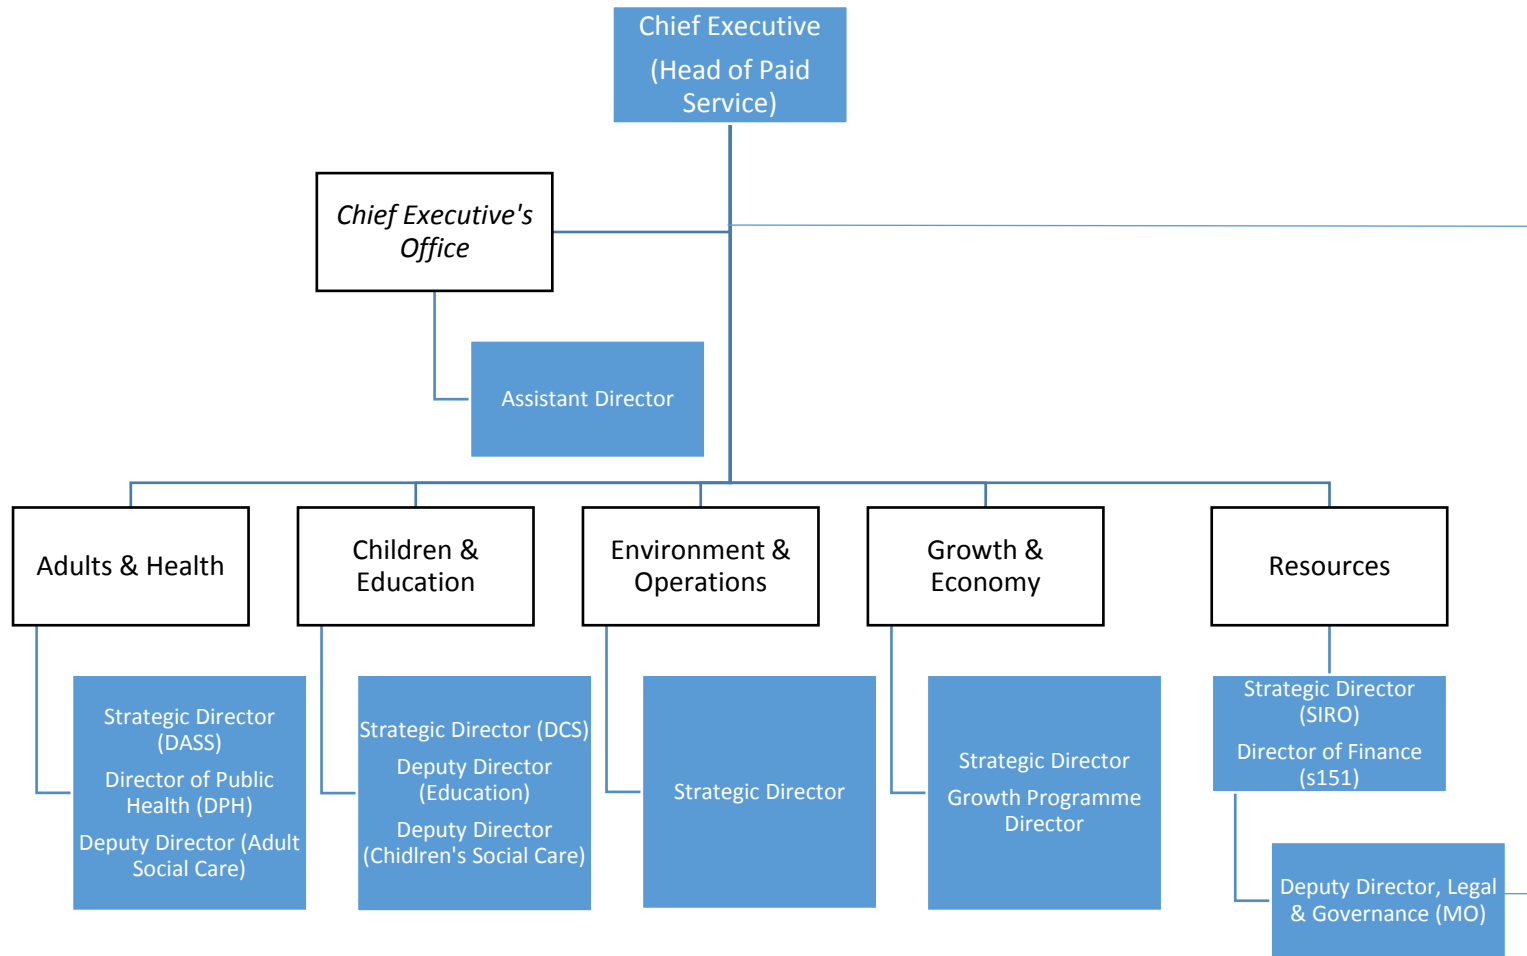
Chief Executive
(Head of Paid Service)

Chief Executive's Office

Assistant Director

Adults & Health

Children & Education

Environment & Operations

Growth & Economy

Resources

Strategic Director (DASS)
Director of Public Health (DPH)
Deputy Director (Adult Social Care)

Strategic Director (DCS)
Deputy Director (Education)
Deputy Director (Chidlren's Social Care)

Strategic Director

Strategic Director
Growth Programme Director

Strategic Director (SIRO)
Director of Finance (s151)

Deputy Director, Legal & Governance (MO)